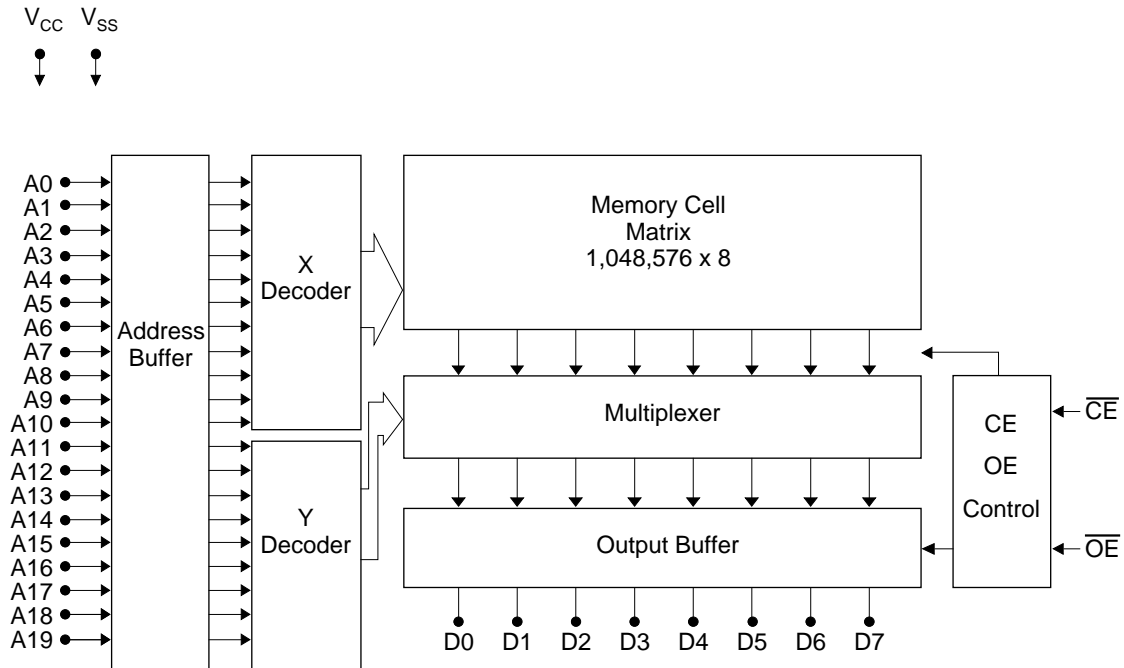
$V_{CC}$ $V_{SS}$

A0
A1
A2
A3
A4
A5
A6
A7
A8
A9
A10
A11
A12
A13
A14
A15
A16
A17
A18
A19

Address Buffer

X Decoder

Y Decoder

Memory Cell Matrix 1,048,576 x 8

Multiplexer

Output Buffer

CE
OE
Control

$\overline{CE}$

$\overline{OE}$

D0 D1 D2 D3 D4 D5 D6 D7